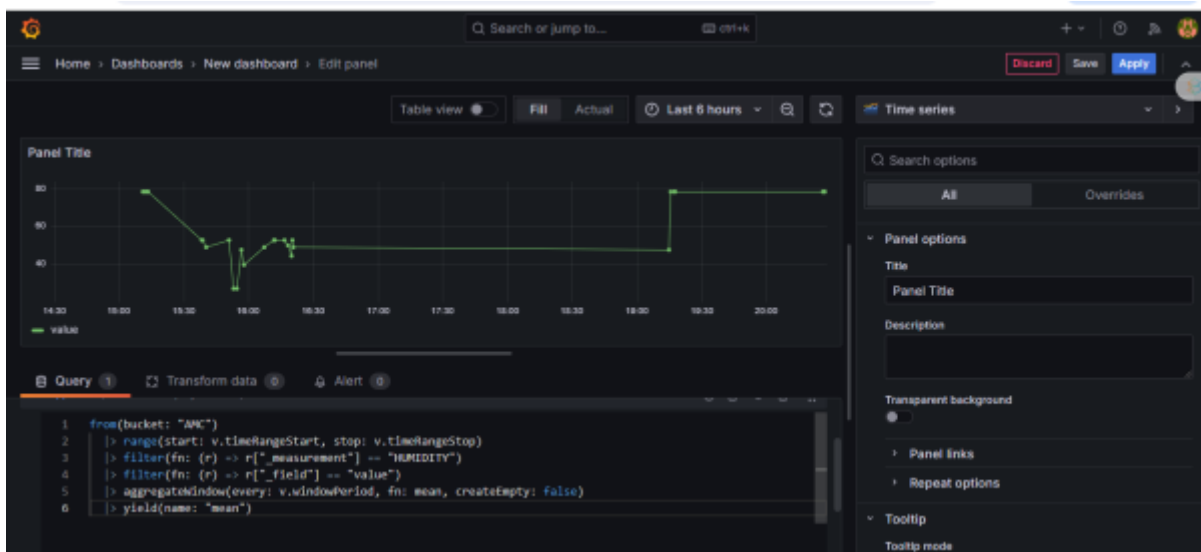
Search or jump to... ctrl+k

Home › Dashboards › New dashboard › Edit panel

Discard Save Apply

Table view Fill Actual Last 6 hours

Time series

Panel Title

80
60
40

14:30 15:00 15:30 16:00 16:30 17:00 17:30 18:00 18:30 19:00 19:30 20:00

value

Query 1 Transform data 0 Alert 0

1 from(bucket: "AMC")
2 |> range(start: v.timeRangeStart, stop: v.timeRangeStop)
3 |> filter(fn: (r) => r["_measurement"] == "HUMIDITY")
4 |> filter(fn: (r) => r["_field"] == "value")
5 |> aggregateWindow(every: v.windowPeriod, fn: mean, createEmpty: false)
6 |> yield(name: "mean")

Search options

All Overrides

Panel options

Title

Panel Title

Description

Transparent background

Panel links

Repeat options

Tooltip

Tooltip mode